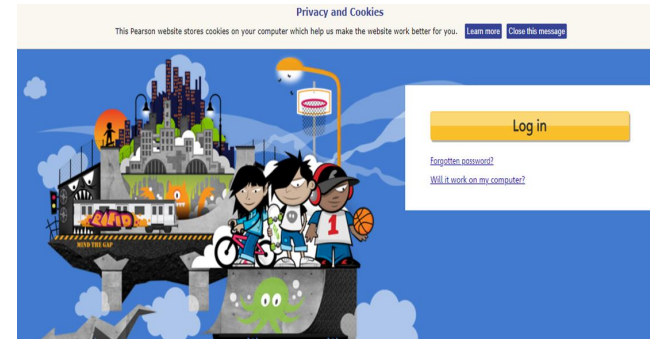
Privacy and Cookies

This Pearson website stores cookies on your computer which help us make the website work better for you. Learn more Close this message

Log in

Forgotten password?

Will it work on my computer?

MIND THE GAP

1